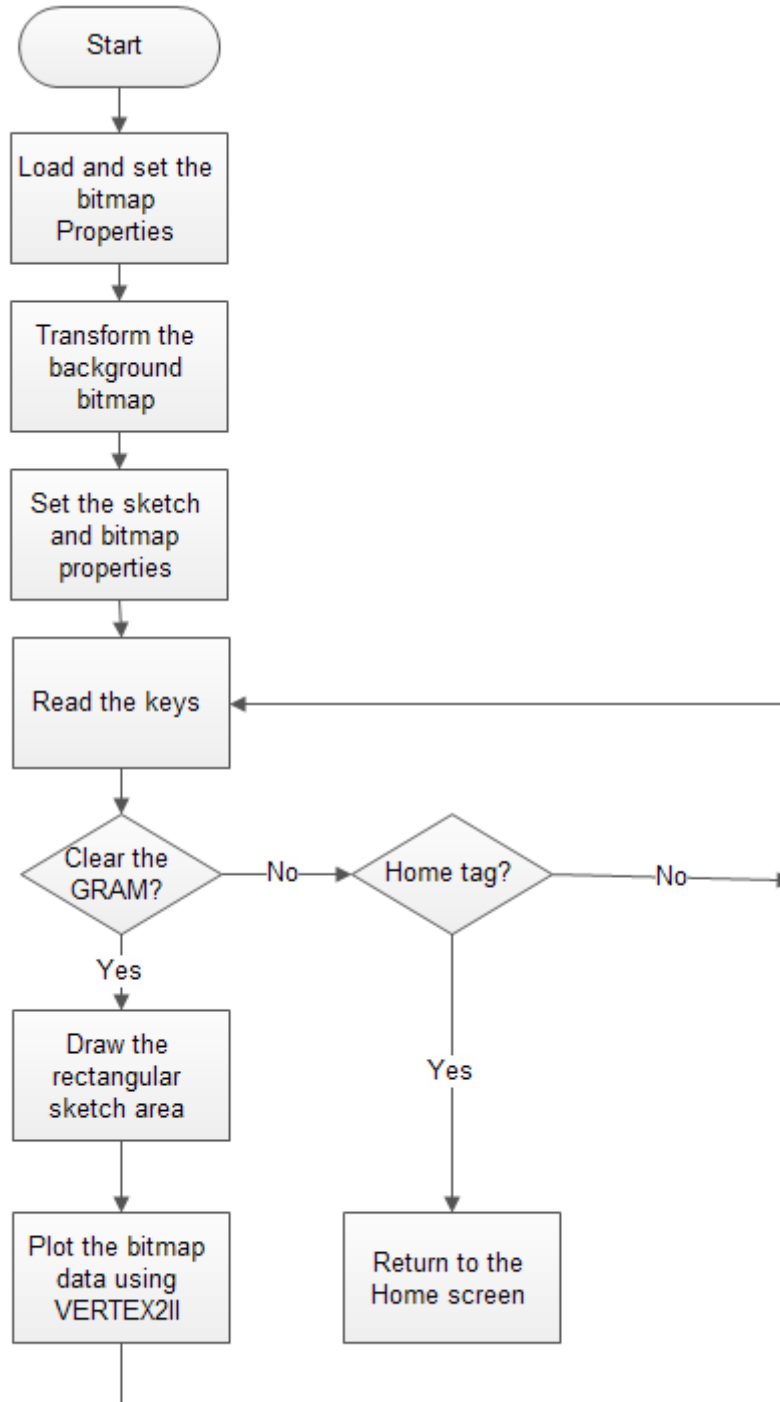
Start

Load and set the bitmap Properties

Transform the background bitmap

Set the sketch and bitmap properties

Read the keys

Clear the GRAM?

No

Home tag?

No

Yes

Draw the rectangular sketch area

Yes

Plot the bitmap data using VERTEX2II

Return to the Home screen